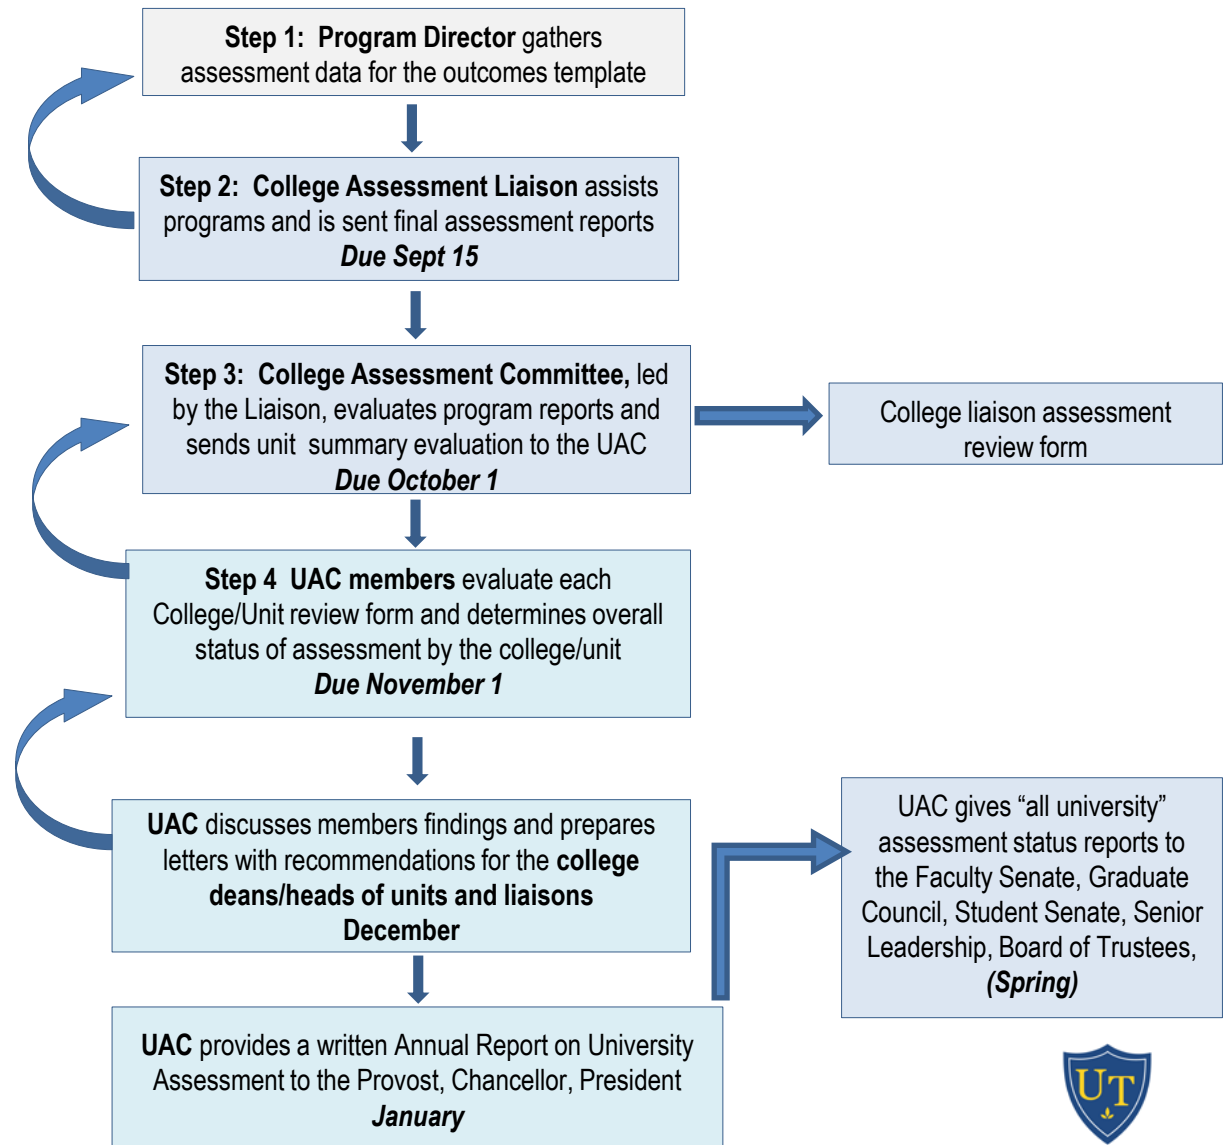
**Step 1: Program Director** gathers assessment data for the outcomes template

**Step 2: College Assessment Liaison** assists programs and is sent final assessment reports
***Due Sept 15***

**Step 3: College Assessment Committee,** led by the Liaison, evaluates program reports and sends unit summary evaluation to the UAC
***Due October 1***

College liaison assessment review form

**Step 4 UAC members** evaluate each College/Unit review form and determines overall status of assessment by the college/unit
***Due November 1***

**UAC** discusses members findings and prepares letters with recommendations for the **college deans/heads of units and liaisons**
**December**

UAC gives "all university" assessment status reports to the Faculty Senate, Graduate Council, Student Senate, Senior Leadership, Board of Trustees, ***(Spring)***

**UAC** provides a written Annual Report on University Assessment to the Provost, Chancellor, President
***January***

UT